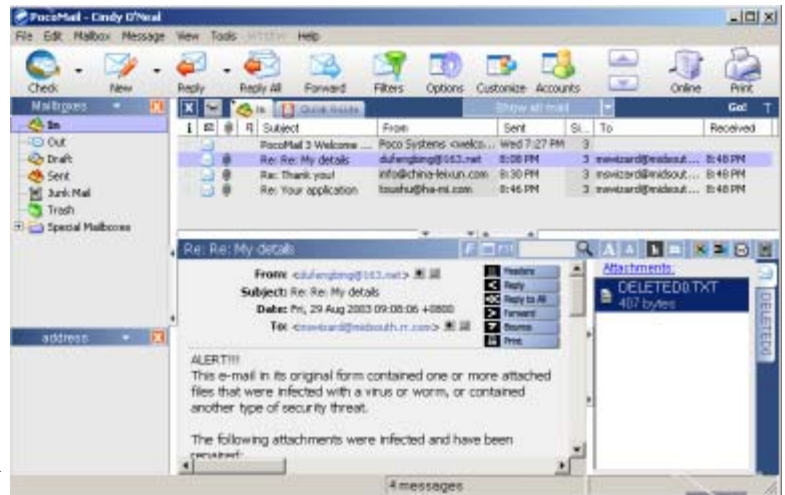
PocoMail - Cindy O'Neal

File Edit Mailbox Message View Tools Window Help

Check New Reply Reply All Forward Filters Options Customize Accounts Online Print

Mailboxes

In
Out
Draft
Sent
Junk Mail
Trash
Special Mailboxes

address

In Quick Inside

Show all mail Go!

| | | | Subject | From | Sent | Si... | To | Received |
|---|---|---|---|---|---|---|---|---|
| | | | PocoMail 3 Welcome ... | Poco Systems <welco... | Wed 7:27 PM | 3 | | |
| | | | Re: Re: My details | diufengbing@163.net | 8:08 PM | 3 | mswizard@midsout... | 8:48 PM |
| | | | Re: Thank you! | info@china-feixun.com | 8:30 PM | 3 | mswizard@midsout... | 8:48 PM |
| | | | Re: Your application | toushu@ha-mi.com | 8:46 PM | 3 | mswizard@midsout... | 8:48 PM |

Re: Re: My details

From: <diufengbing@163.net>
Subject: Re: Re: My details
Date: Fri, 29 Aug 2003 09:08:06 +0800
To: <mswizard@midsouth.rr.com>

Headers
Reply
Reply to All
Forward
Bounce
Print

ALERT!!!
This e-mail in its original form contained one or more attached files that were infected with a virus or worm, or contained another type of security threat.

The following attachments were infected and have been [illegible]

Attachments:
DELETED0.TXT
407 bytes

DELETED0

4 messages